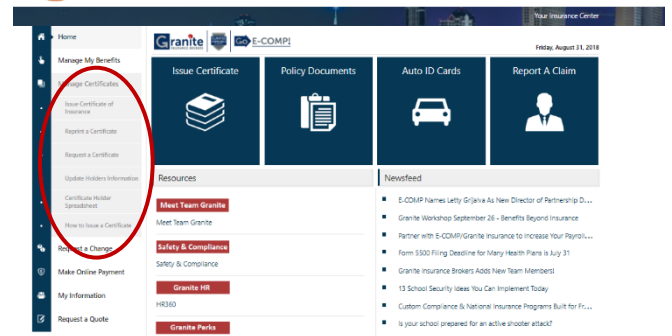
Your Insurance Center

Home
Manage My Benefits
Manage Certificates
Issue Certificate of Insurance
Reprint a Certificate
Request a Certificate
Update Holders Information
Certificate Holder Spreadsheet
How to Issue a Certificate
Request a Change
Make Online Payment
My Information
Request a Quote

Granite INSURANCE BROKERS | E-COMP!

Friday, August 31, 2018

Issue Certificate
Policy Documents
Auto ID Cards
Report A Claim

Resources
Meet Team Granite
Meet Team Granite
Safety & Compliance
Safety & Compliance
Granite HR
HR360
Granite Perks

Newsfeed
E-COMP Names Letty Grijalva As New Director of Partnership D...
Granite Workshop September 26 - Benefits Beyond Insurance
Partner with E-COMP/Granite Insurance to Increase Your Payrol...
Form 5500 Filing Deadline for Many Health Plans is July 31
Granite Insurance Brokers Adds New Team Members!
13 School Security Ideas You Can Implement Today
Custom Compliance & National Insurance Programs Built for Fr...
Is your school prepared for an active shooter attack?